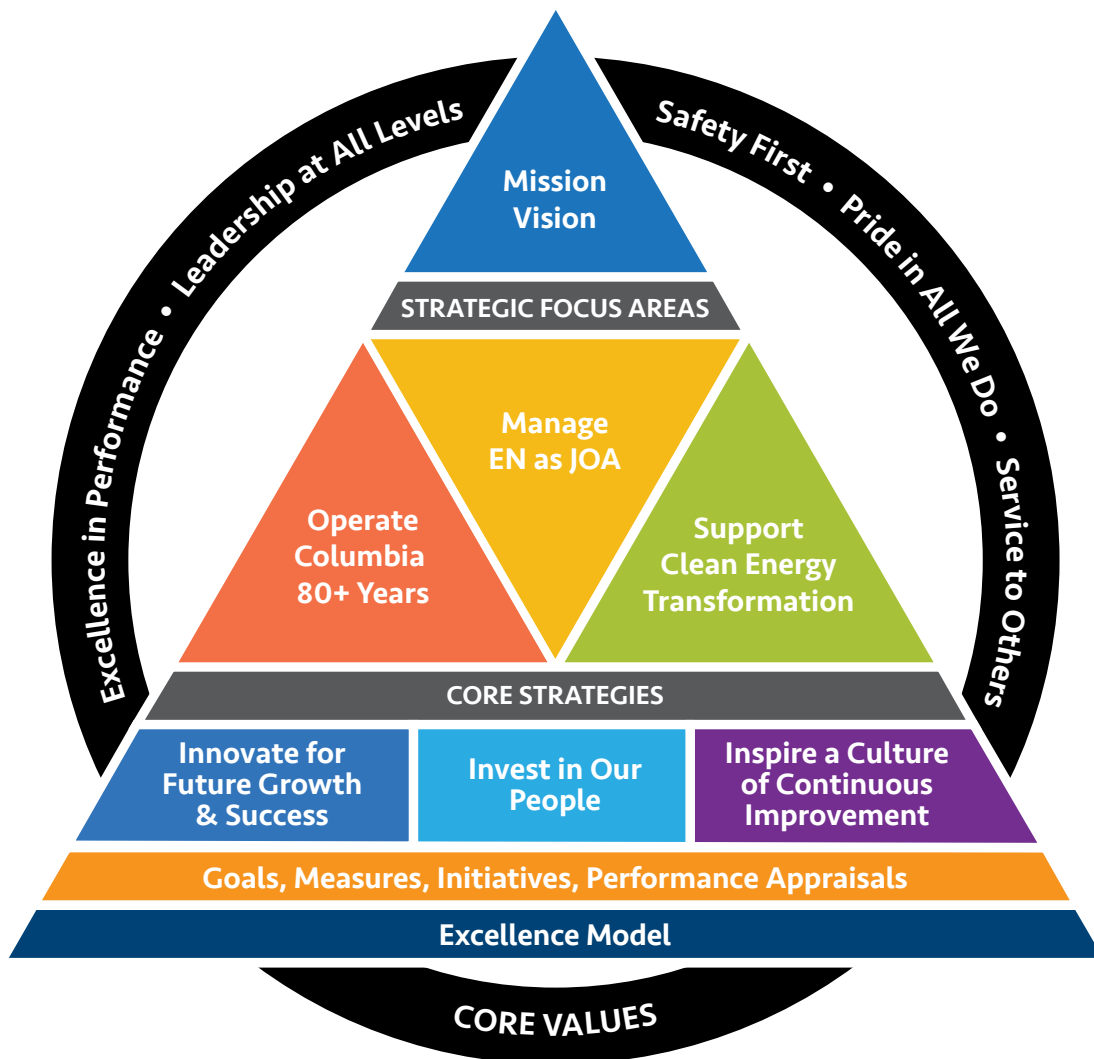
Excellence in Performance • Leadership at All Levels

Safety First • Pride in All We Do • Service to Others

Mission
Vision

STRATEGIC FOCUS AREAS

Operate Columbia 80+ Years

Manage EN as JOA

Support Clean Energy Transformation

CORE STRATEGIES

Innovate for Future Growth & Success

Invest in Our People

Inspire a Culture of Continuous Improvement

Goals, Measures, Initiatives, Performance Appraisals

Excellence Model

CORE VALUES